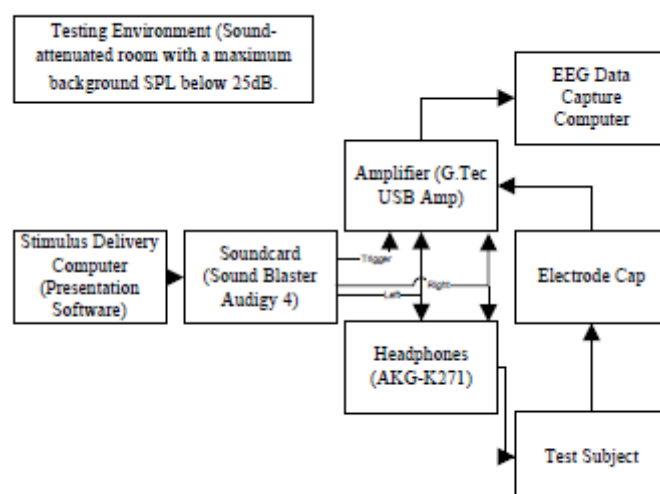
Testing Environment (Sound-attenuated room with a maximum background SPL below 25dB.

EEG Data Capture Computer

Amplifier (G.Tec USB Amp)

Stimulus Delivery Computer (Presentation Software)

Soundcard (Sound Blaster Audigy 4)

Trigger

Right

Left

Electrode Cap

Headphones (AKG-K271)

Test Subject